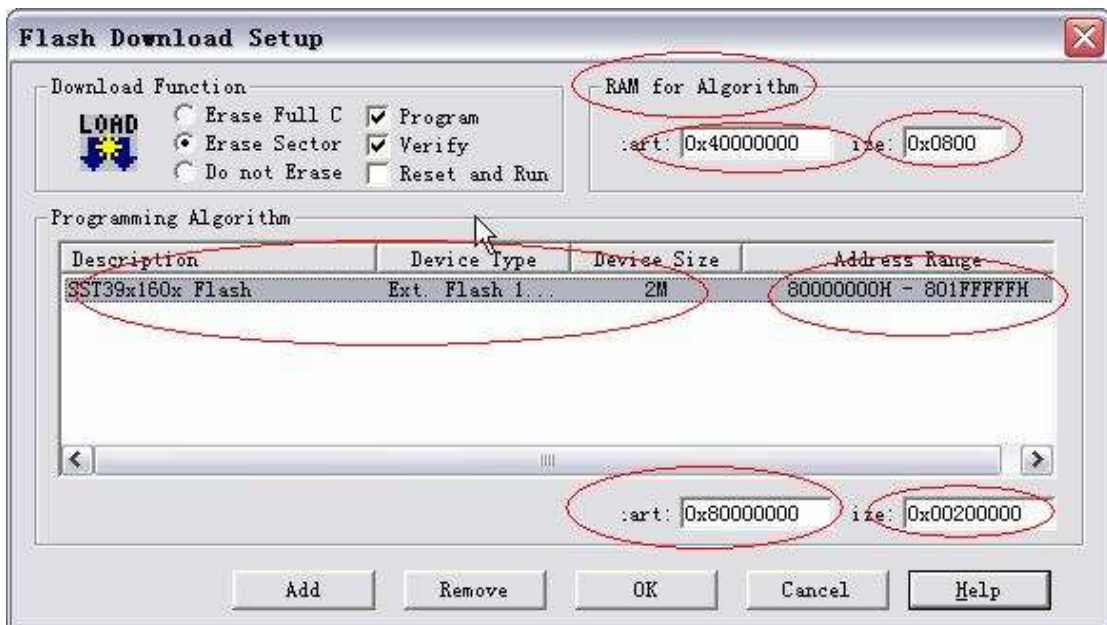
Flash Download Setup

Download Function

LOAD

Erase Full C
Erase Sector
Do not Erase

Program
Verify
Reset and Run

RAM for Algorithm

:art: 0x40000000 ize: 0x0800

Programming Algorithm

| Description | Device Type | Device Size | Address Range |
|---|---|---|---|
| SST39x160x Flash | Ext. Flash 1... | 2M | 80000000H - 801FFFFFH |

:art: 0x80000000 ize: 0x00200000

Add Remove OK Cancel Help